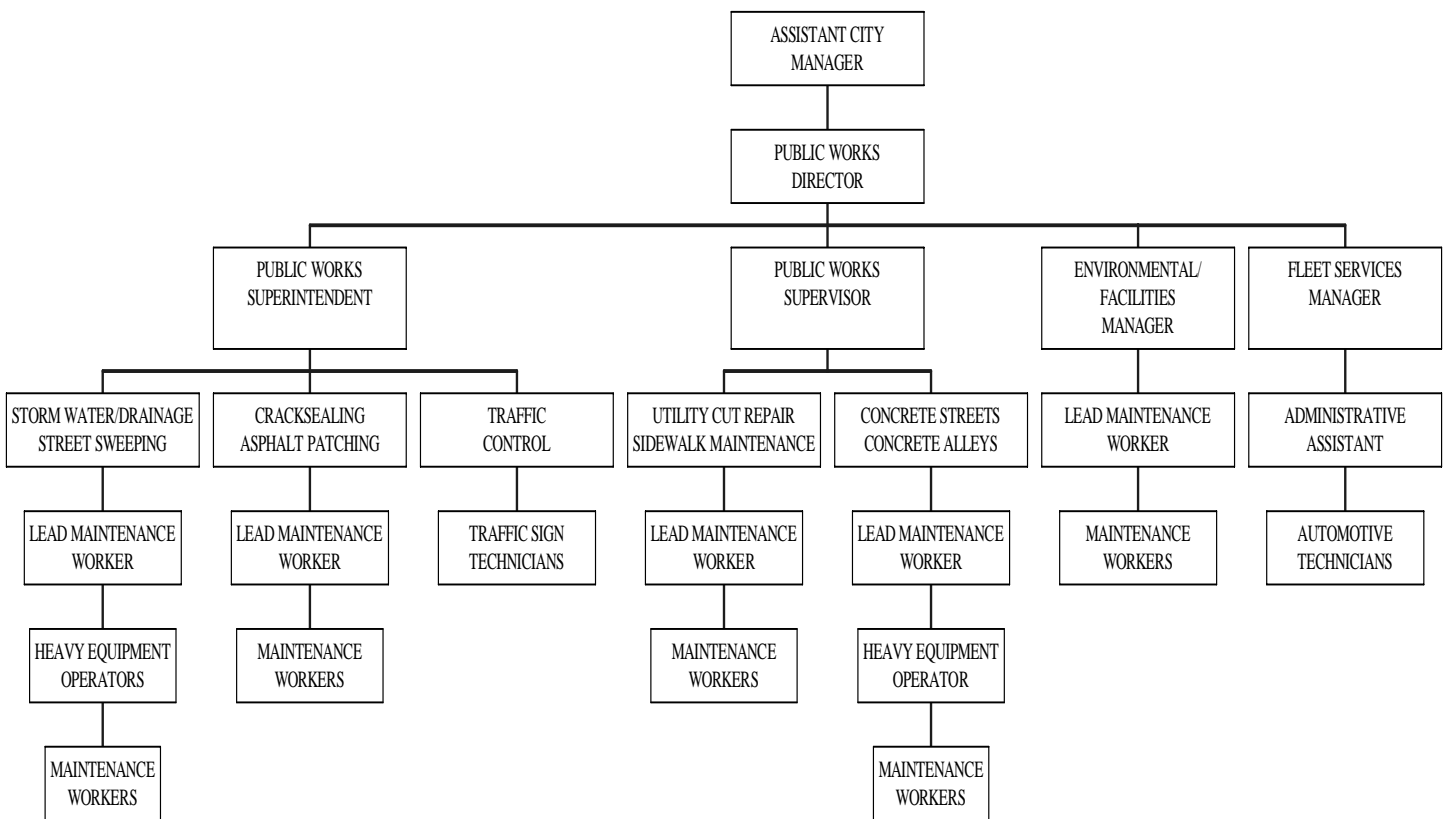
ASSISTANT CITY MANAGER

PUBLIC WORKS DIRECTOR

PUBLIC WORKS SUPERINTENDENT

PUBLIC WORKS SUPERVISOR

ENVIRONMENTAL/ FACILITIES MANAGER

FLEET SERVICES MANAGER

STORM WATER/DRAINAGE STREET SWEEPING

CRACKSEALING ASPHALT PATCHING

TRAFFIC CONTROL

UTILITY CUT REPAIR SIDEWALK MAINTENANCE

CONCRETE STREETS CONCRETE ALLEYS

LEAD MAINTENANCE WORKER

ADMINISTRATIVE ASSISTANT

LEAD MAINTENANCE WORKER

LEAD MAINTENANCE WORKER

TRAFFIC SIGN TECHNICIANS

LEAD MAINTENANCE WORKER

LEAD MAINTENANCE WORKER

MAINTENANCE WORKERS

AUTOMOTIVE TECHNICIANS

HEAVY EQUIPMENT OPERATORS

MAINTENANCE WORKERS

MAINTENANCE WORKERS

HEAVY EQUIPMENT OPERATOR

MAINTENANCE WORKERS

MAINTENANCE WORKERS